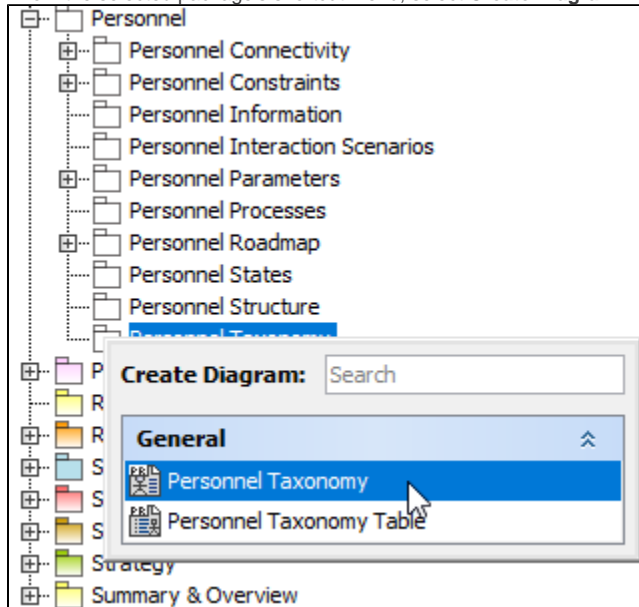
Personnel
Personnel Connectivity
Personnel Constraints
Personnel Information
Personnel Interaction Scenarios
Personnel Parameters
Personnel Processes
Personnel Roadmap
Personnel States
Personnel Structure
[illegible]
P
R
R
S
S
S
Strategy
Summary & Overview

Create Diagram: Search
General
Personnel Taxonomy
Personnel Taxonomy Table